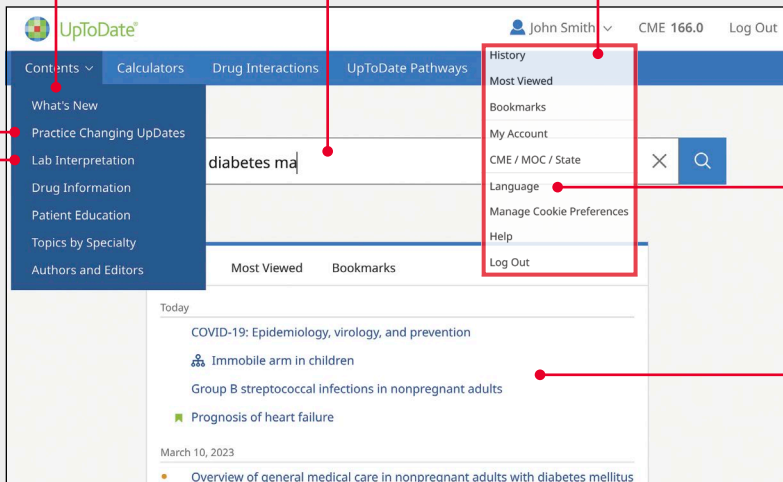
UpToDate®

John Smith

CME 166.0

Log Out

Contents

Calculators

Drug Interactions

UpToDate Pathways

What's New

Practice Changing UpDates

Lab Interpretation

Drug Information

Patient Education

Topics by Specialty

Authors and Editors

diabetes ma

History

Most Viewed

Bookmarks

My Account

CME / MOC / State

Language

Manage Cookie Preferences

Help

Log Out

Most Viewed

Bookmarks

Today

COVID-19: Epidemiology, virology, and prevention

Immobile arm in children

Group B streptococcal infections in nonpregnant adults

Prognosis of heart failure

March 10, 2023

Overview of general medical care in nonpregnant adults with diabetes mellitus